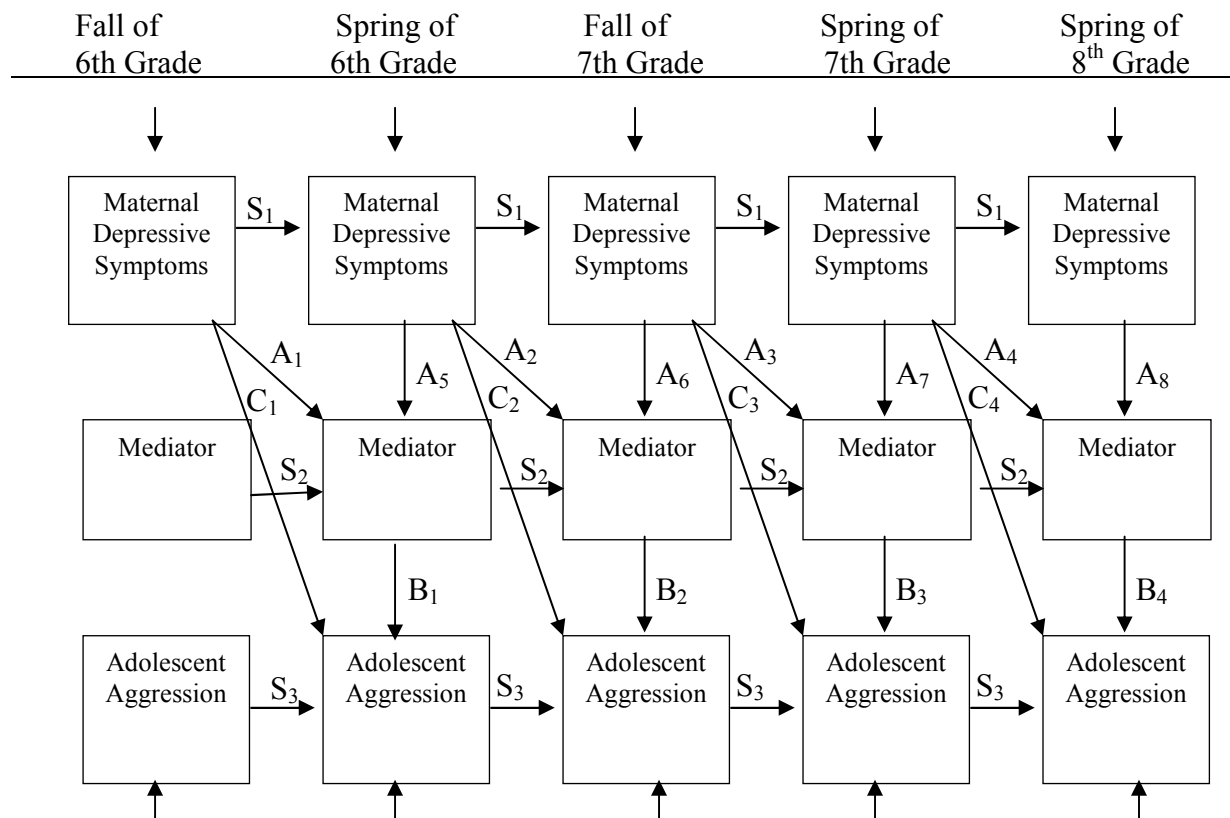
Fall of 6th Grade

Spring of 6th Grade

Fall of 7th Grade

Spring of 7th Grade

Spring of $8^{th}$ Grade

Maternal Depressive Symptoms

$S_1$

Maternal Depressive Symptoms

$S_1$

Maternal Depressive Symptoms

$S_1$

Maternal Depressive Symptoms

$S_1$

Maternal Depressive Symptoms

$A_1$

$C_1$

$A_5$

$A_2$

$C_2$

$A_6$

$A_3$

$C_3$

$A_7$

$A_4$

$C_4$

$A_8$

Mediator

$S_2$

Mediator

$S_2$

Mediator

$S_2$

Mediator

$S_2$

Mediator

$B_1$

$B_2$

$B_3$

$B_4$

Adolescent Aggression

$S_3$

Adolescent Aggression

$S_3$

Adolescent Aggression

$S_3$

Adolescent Aggression

$S_3$

Adolescent Aggression